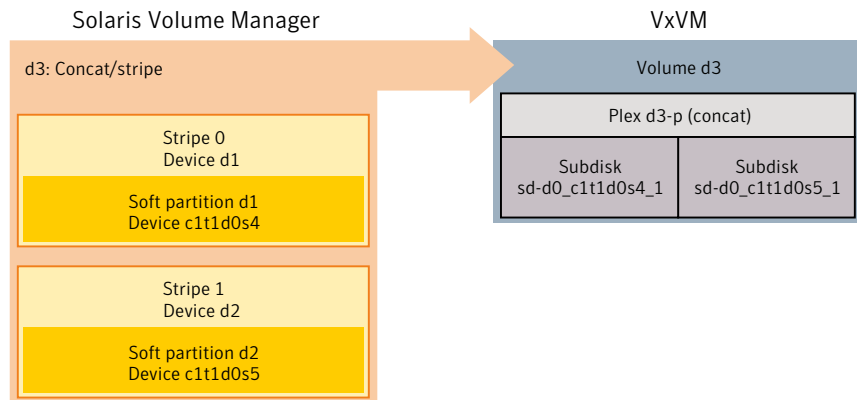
Solaris Volume Manager

d3: Concat/stripe

Stripe 0
Device d1

Soft partition d1
Device c1t1d0s4

Stripe 1
Device d2

Soft partition d2
Device c1t1d0s5

VxVM

Volume d3

Plex d3-p (concat)

Subdisk
sd-d0_c1t1d0s4_1

Subdisk
sd-d0_c1t1d0s5_1